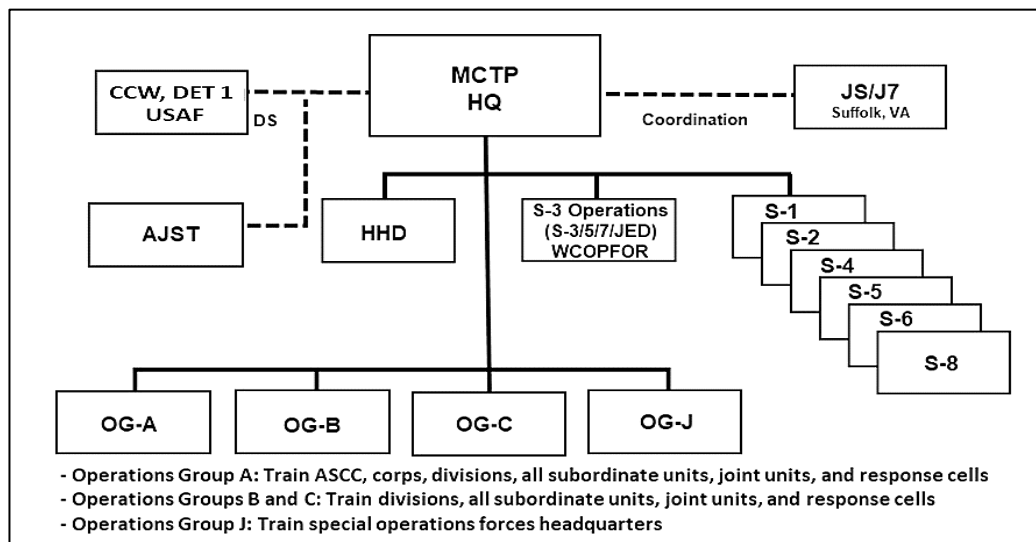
MCTP HQ

CCW, DET 1 USAF

DS

JS/J7 Suffolk, VA

Coordination

AJST

HHD

S-3 Operations (S-3/5/7/JED) WCOPFOR

S-1

S-2

S-4

S-5

S-6

S-8

OG-A

OG-B

OG-C

OG-J

- Operations Group A: Train ASCC, corps, divisions, all subordinate units, joint units, and response cells
- Operations Groups B and C: Train divisions, all subordinate units, joint units, and response cells
- Operations Group J: Train special operations forces headquarters